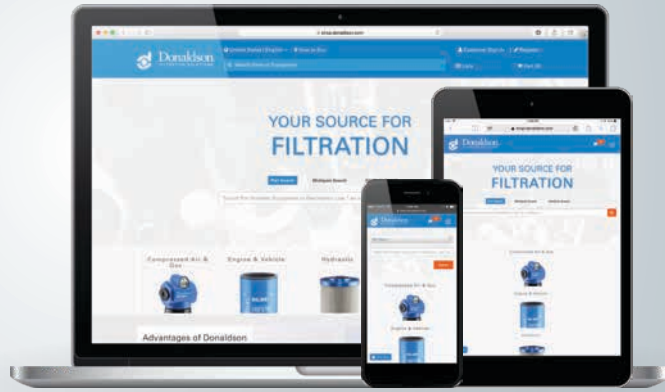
Donaldson

YOUR SOURCE FOR
FILTRATION

Compressed Air & Gas
Engine & Vehicle
Hydraulic

Advantages of Donaldson

Donaldson

YOUR SOURCE FOR
FILTRATION

Compressed Air & Gas

Engine & Vehicle

Donaldson

Compressed Air & Gas

Engine & Vehicle